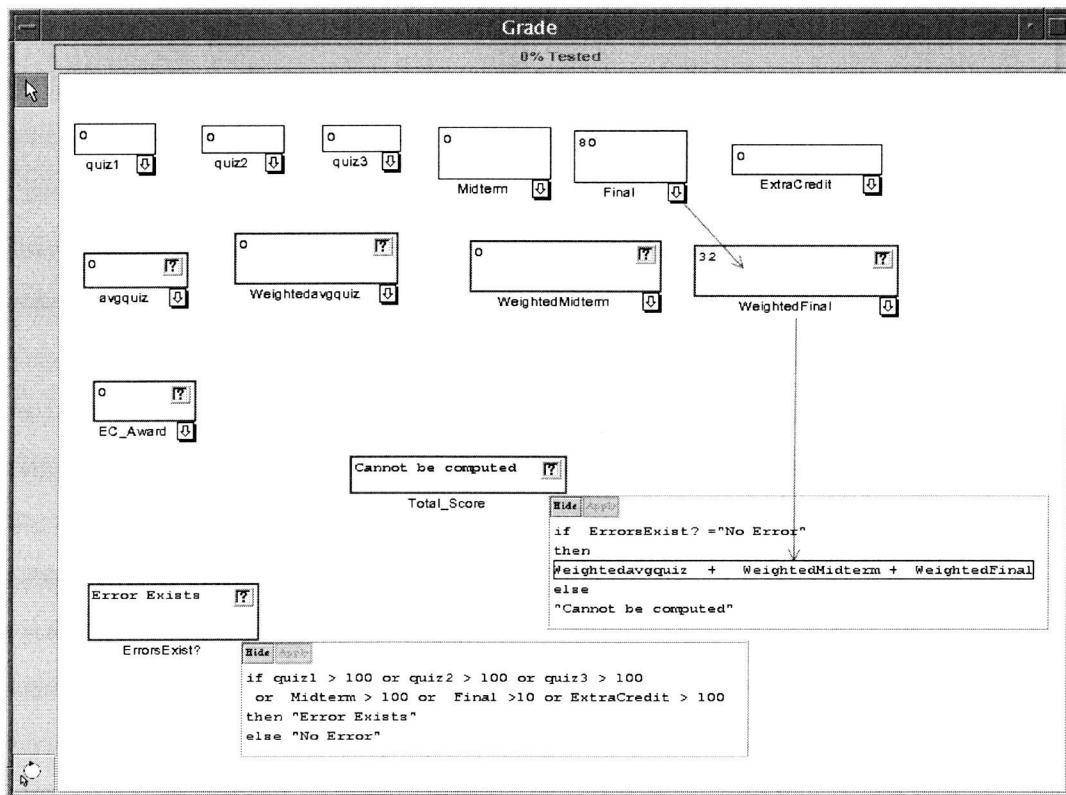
Grade

0% Tested

0
quiz1

0
quiz2

0
quiz3

0
Midterm

80
Final

0
ExtraCredit

0
avgquiz

0
Weightedavgquiz

0
WeightedMidterm

32
WeightedFinal

0
EC_Award

Cannot be computed
Total_Score

Hide Apply

if ErrorsExist? ="No Error"
then
Weightedavgquiz + WeightedMidterm + WeightedFinal
else
"Cannot be computed"

Error Exists
ErrorsExist?

Hide Apply

if quiz1 > 100 or quiz2 > 100 or quiz3 > 100
or Midterm > 100 or Final >10 or ExtraCredit > 100
then "Error Exists"
else "No Error"